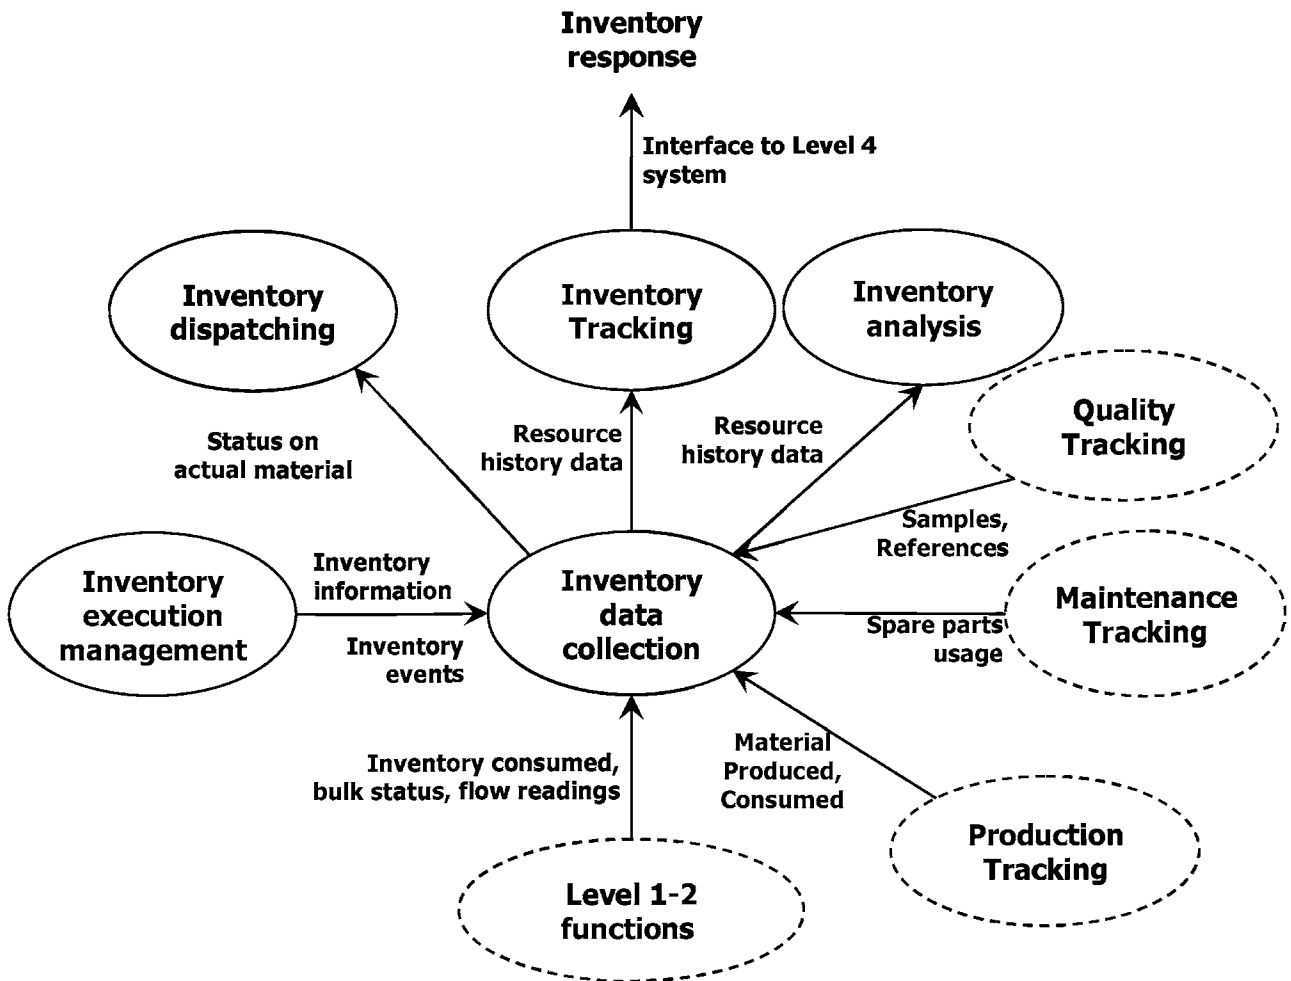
Inventory response

Interface to Level 4 system

Inventory dispatching

Inventory Tracking

Inventory analysis

Quality Tracking

Status on actual material

Resource history data

Resource history data

Samples, References

Inventory execution management

Inventory information

Inventory events

Inventory data collection

Maintenance Tracking

Spare parts usage

Inventory consumed, bulk status, flow readings

Material Produced, Consumed

Production Tracking

Level 1-2 functions